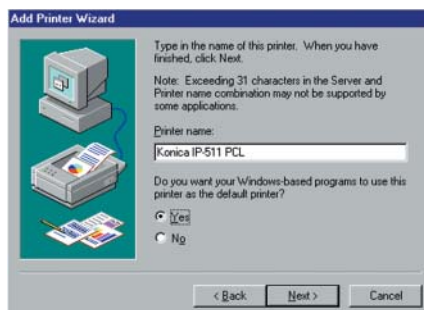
Add Printer Wizard

Type in the name of this printer. When you have finished, click Next.

Note: Exceeding 31 characters in the Server and Printer name combination may not be supported by some applications.

Printer name:

Konica IP-511 PCL

Do you want your Windows-based programs to use this printer as the default printer?

Yes

No

< Back

Next >

Cancel